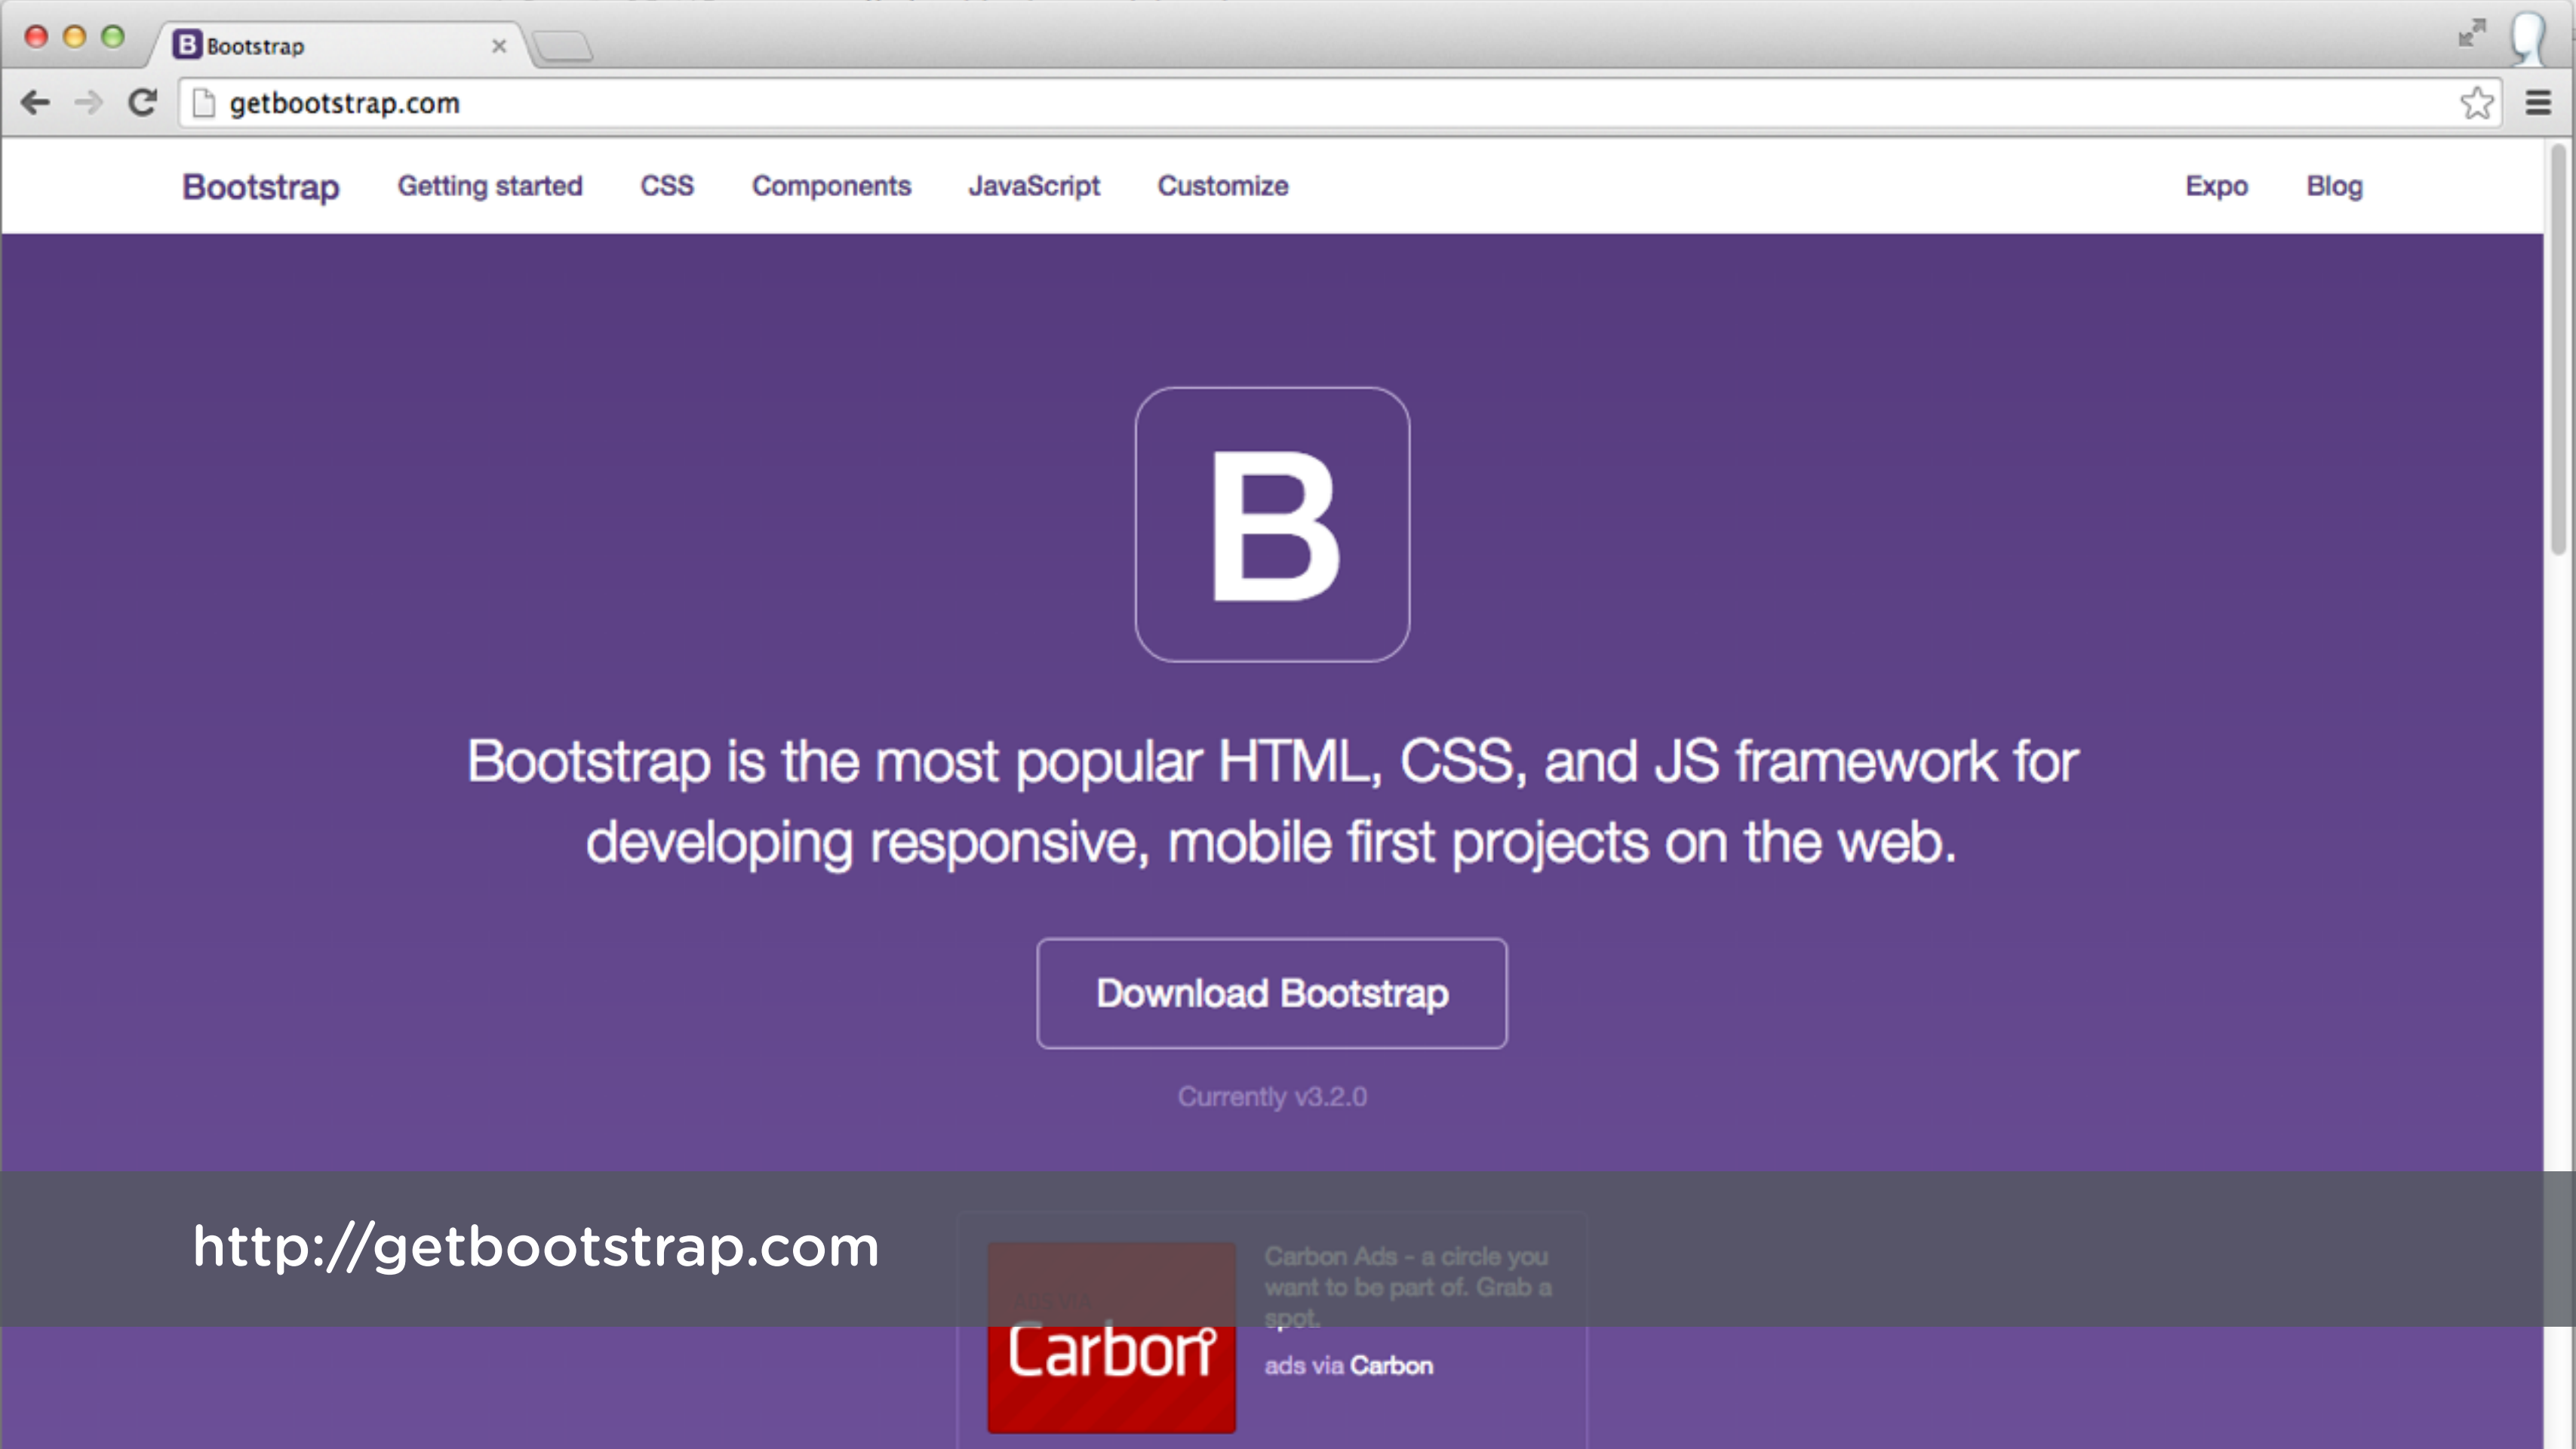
Bootstrap

getbootstrap.com

Bootstrap Getting started CSS Components JavaScript Customize Expo Blog

B

Bootstrap is the most popular HTML, CSS, and JS framework for developing responsive, mobile first projects on the web.

Download Bootstrap

Currently v3.2.0

http://getbootstrap.com

Carbon

Carbon Ads - a circle you want to be part of. Grab a spot.

ads via Carbon